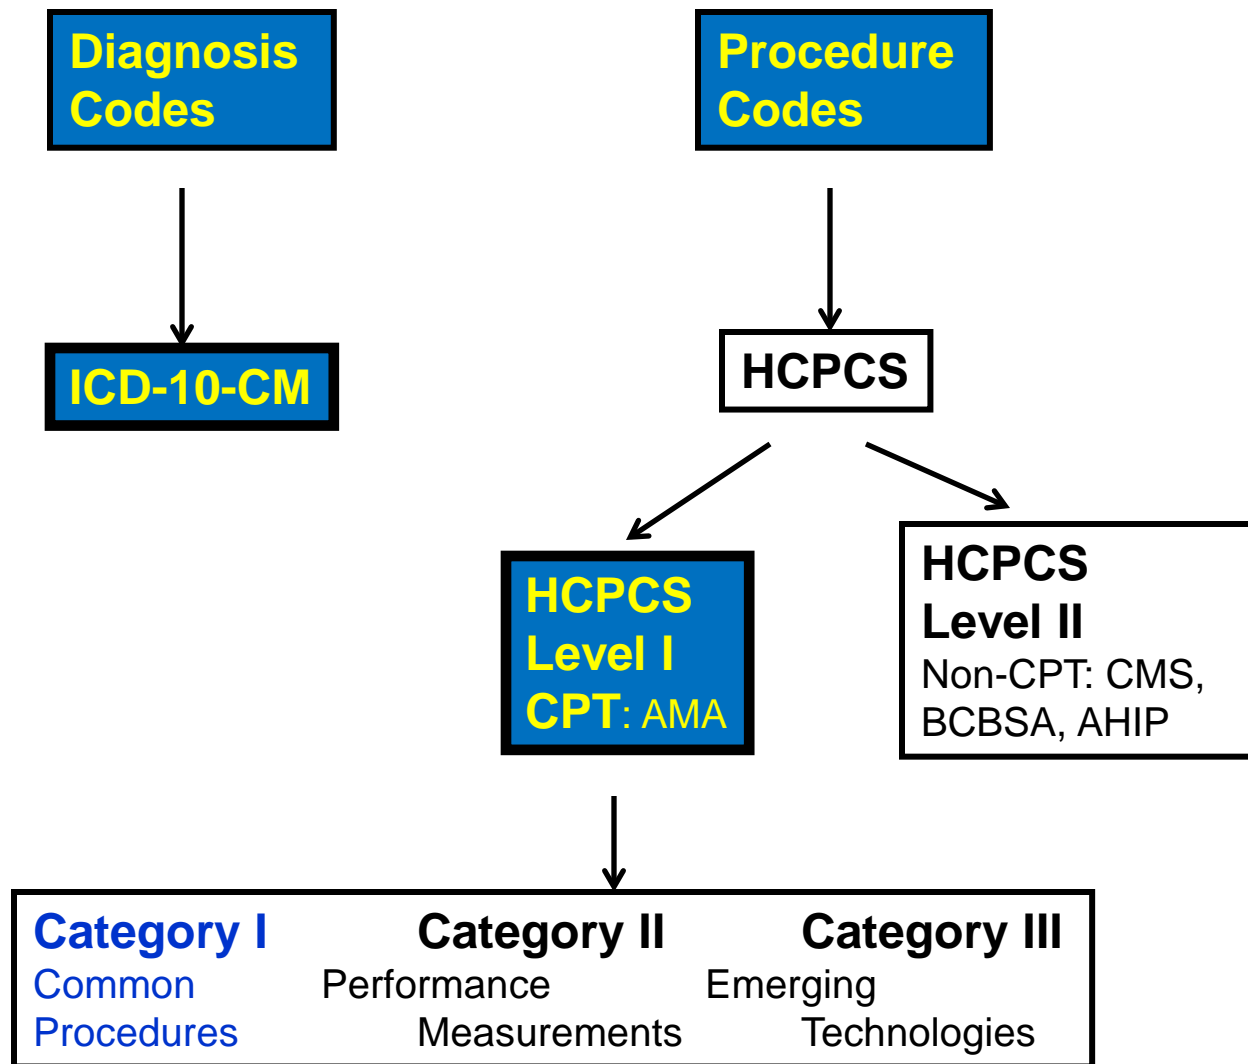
Diagnosis Codes

Procedure Codes

ICD-10-CM

HCPCS

HCPCS Level I CPT: AMA

HCPCS Level II Non-CPT: CMS, BCBSA, AHIP

Category I Common Procedures

Category II Performance Measurements

Category III Emerging Technologies